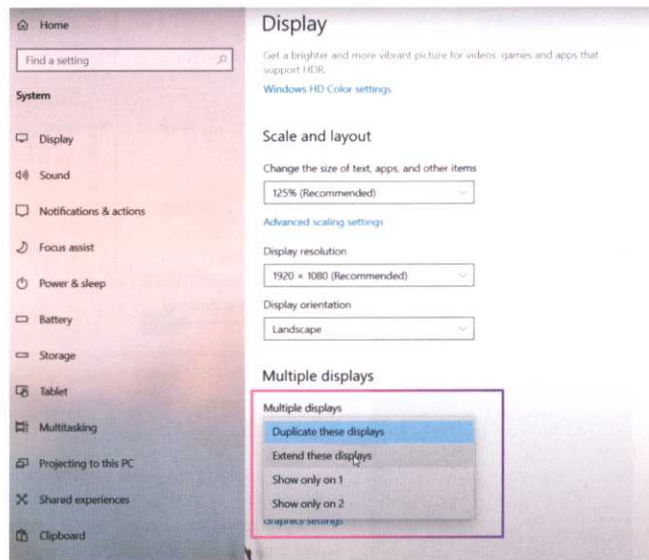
Home

Find a setting

System

Display

Sound

Notifications & actions

Focus assist

Power & sleep

Battery

Storage

Tablet

Multitasking

Projecting to this PC

Shared experiences

Clipboard

Display

Get a brighter and more vibrant picture for videos, games and apps that support HDR.

Windows HD Color settings

Scale and layout

Change the size of text, apps, and other items

125% (Recommended)

Advanced scaling settings

Display resolution

1920 × 1080 (Recommended)

Display orientation

Landscape

Multiple displays

Multiple displays

Duplicate these displays

Extend these displays

Show only on 1

Show only on 2

Graphics settings